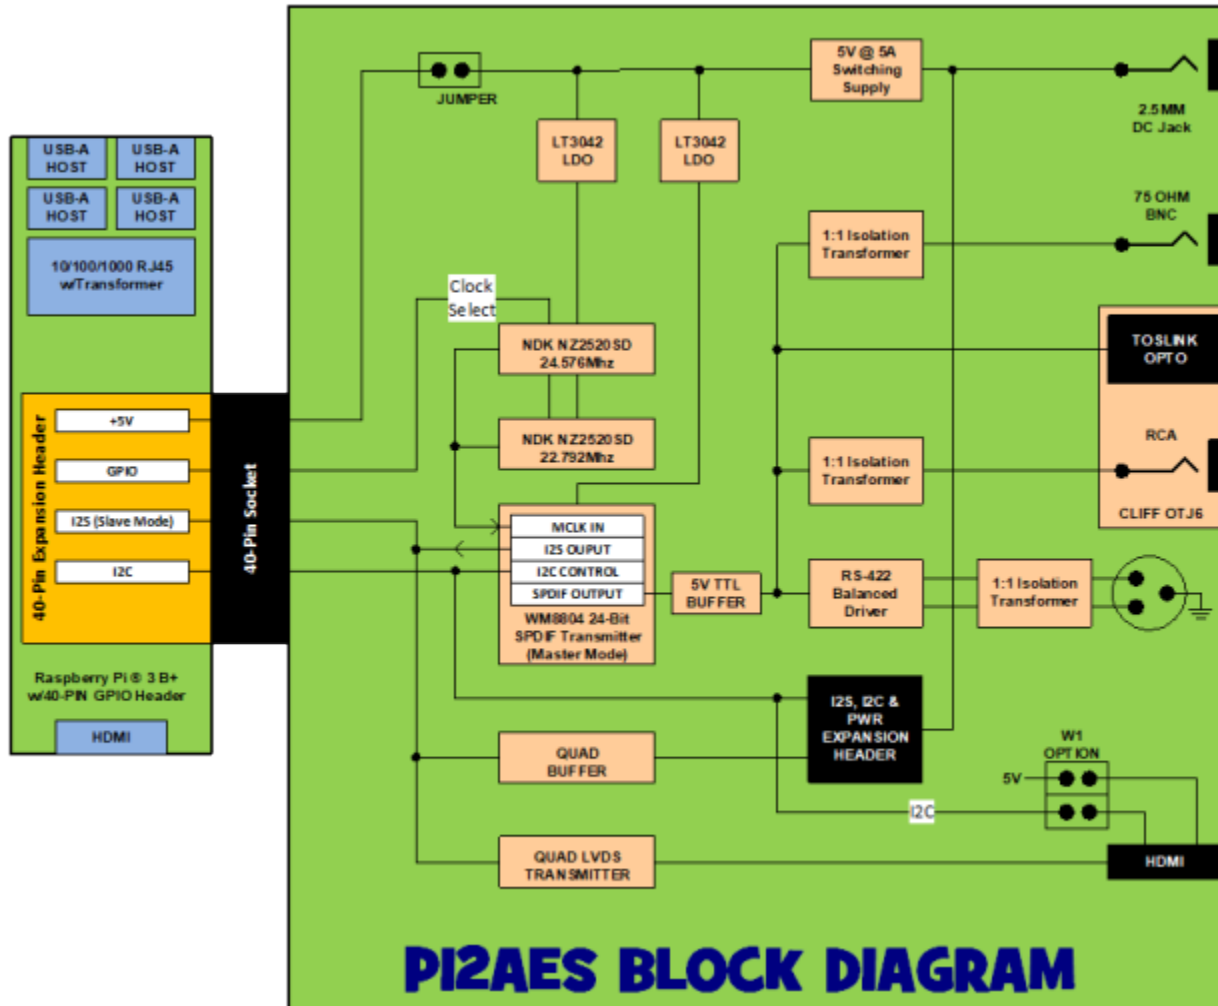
USB-A HOST
USB-A HOST
USB-A HOST
USB-A HOST
10/100/1000 RJ45 w/Transformer

40-Pin Expansion Header
+5V
GPIO
I2S (Slave Mode)
I2C

40-Pin Socket

Raspberry Pi® 3 B+ w/40-PIN GPIO Header
HDMI

JUMPER
5V @ 5A Switching Supply
2.5MM DC Jack
LT3042 LDO
LT3042 LDO
75 OHM BNC
1:1 Isolation Transformer
Clock Select
NDK NZ2520SD 24.576Mhz
TOSLINK OPTO
NDK NZ2520SD 22.792Mhz
RCA
1:1 Isolation Transformer
CLIFF OTJ6
MCLK IN
I2S OUPUT
I2C CONTROL
SPDIF OUTPUT
WM8804 24-Bit SPDIF Transmitter (Master Mode)
5V TTL BUFFER
RS-422 Balanced Driver
1:1 Isolation Transformer
I2S, I2C & PWR EXPANSION HEADER
QUAD BUFFER
W1 OPTION
5V
I2C
QUAD LVDS TRANSMITTER
HDMI

PI2AES BLOCK DIAGRAM